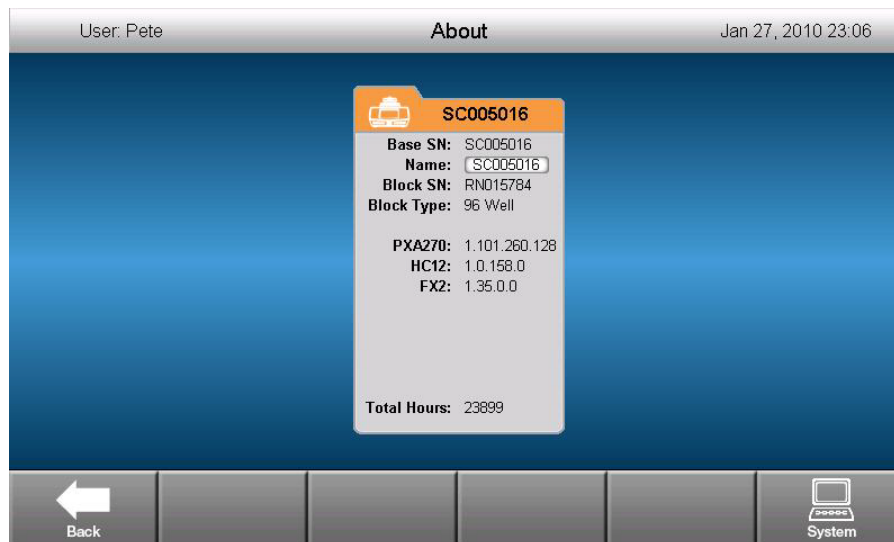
User: Pete

About

Jan 27, 2010 23:06

SC005016

Base SN: SC005016
Name: SC005016
Block SN: RN015784
Block Type: 96 Well

PXA270: 1.101.260.128
HC12: 1.0.158.0
FX2: 1.35.0.0

Total Hours: 23899

Back

System